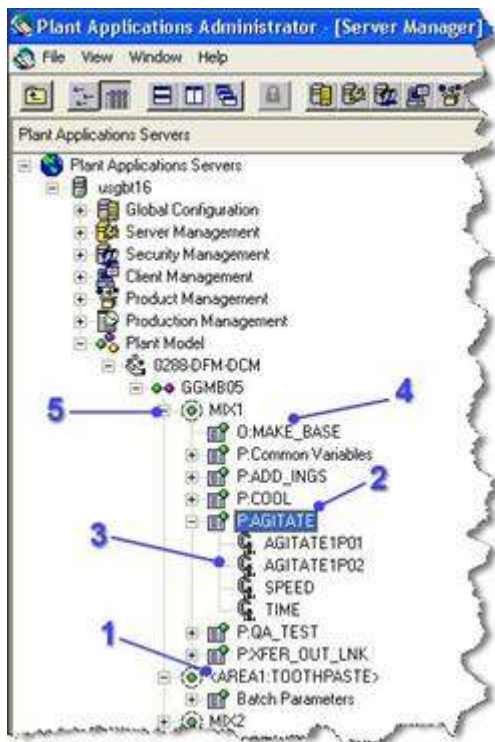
Plant Applications Administrator - [Server Manager]

File View Window Help

Plant Applications Servers

Plant Applications Servers
usgbt16
Global Configuration
Server Management
Security Management
Client Management
Product Management
Production Management
Plant Model
0288-DFM-DCM
GGMB05
5
MIX1
4
O:MAKE_BASE
P:Common Variables
P:ADD_INGS
P:COOL
2
P:AGITATE
3
AGITATE1P01
AGITATE1P02
SPEED
TIME
1
P:QA_TEST
P:XFER_OUT_LNK
<AREA1:TOOTHPASTE>
Batch Parameters
MIX2